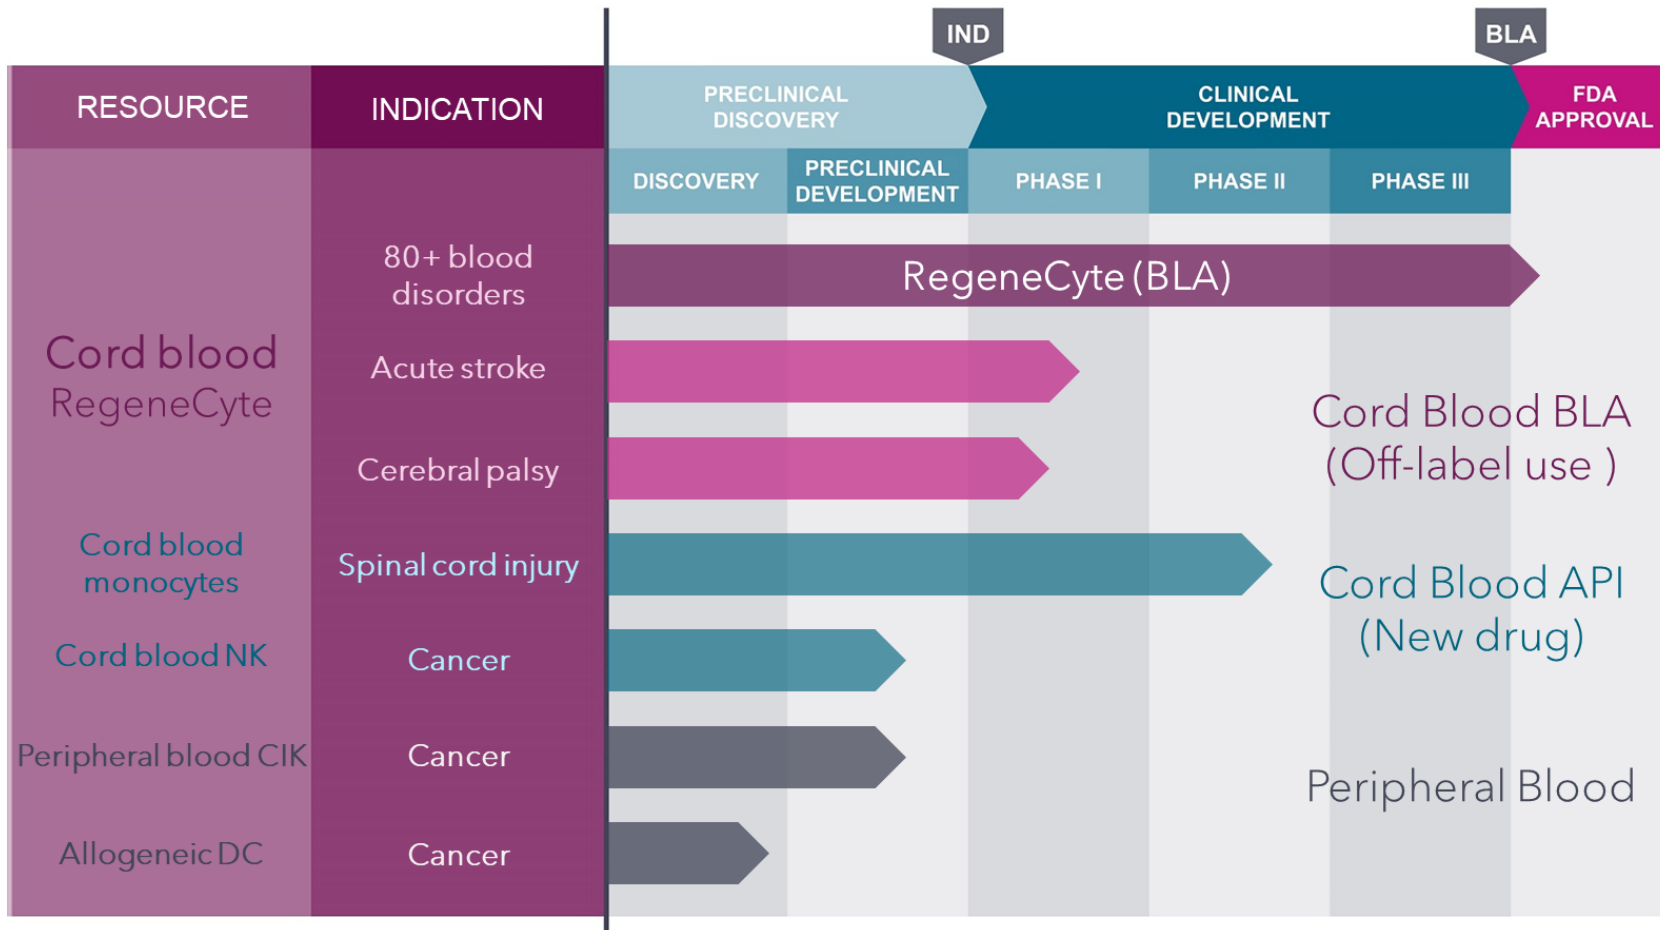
IND

BLA

| RESOURCE | INDICATION | PRECLINICAL DISCOVERY | | CLINICAL DEVELOPMENT | | | FDA APPROVAL |
|---|---|---|---|---|---|---|---|
| | | DISCOVERY | PRECLINICAL DEVELOPMENT | PHASE I | PHASE II | PHASE III | |
| Cord blood RegeneCyte | 80+ blood disorders | RegeneCyte (BLA) | | | | | |
| | Acute stroke | | | | | | |
| | Cerebral palsy | | | | | | |
| Cord blood monocytes | Spinal cord injury | | | | | | |
| Cord blood NK | Cancer | | | | | | |
| Peripheral blood CIK | Cancer | | | | | | |
| Allogeneic DC | Cancer | | | | | | |

Cord Blood BLA (Off-label use )

Cord Blood API (New drug)

Peripheral Blood